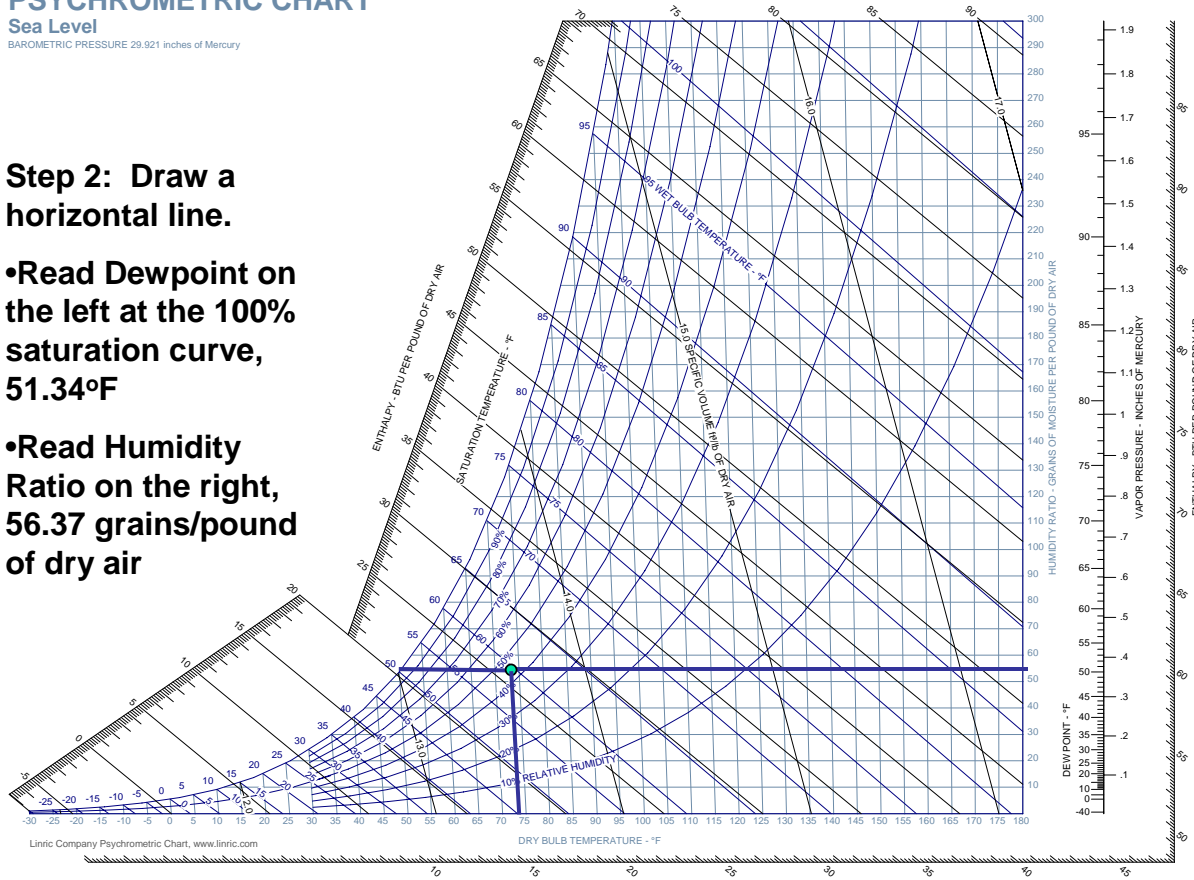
PSYCHROMETRIC CHART
Sea Level
BAROMETRIC PRESSURE 29.921 inches of Mercury

Step 2: Draw a horizontal line.

•Read Dewpoint on the left at the 100% saturation curve, 51.34°F

•Read Humidity Ratio on the right, 56.37 grains/pound of dry air

ENTHALPY - BTU PER POUND OF DRY AIR
SATURATION TEMPERATURE - °F
95 WET BULB TEMPERATURE - °F
15.0 SPECIFIC VOLUME ft³/lb OF DRY AIR
RELATIVE HUMIDITY
HUMIDITY RATIO - GRAINS OF MOISTURE PER POUND OF DRY AIR
VAPOR PRESSURE - INCHES OF MERCURY
DEW POINT - °F
DRY BULB TEMPERATURE - °F
Linric Company Psychrometric Chart, www.linric.com

70 75 80 85 90
65 60 55 50 45 40 35 30 25 20 15 10 5 0 -5
100 95 90 85 80 75 70 65 60 55 50 45 40 35 30 25 20 15 10 5 0 -5 -10 -15 -20 -25
16.0 17.0 14.0 13.0 12.0
90% 80% 70% 60% 50% 40% 30% 20% 10%
300 290 280 270 260 250 240 230 220 210 200 190 180 170 160 150 140 130 120 110 100 90 80 70 60 50 40 30 20 10
1.9 1.8 1.7 1.6 1.5 1.4 1.3 1.2 1.1 1 .9 .8 .7 .6 .5 .4 .3 .2 .1
95 90 85 80 75 70 65 60 55 50 45 40 35 30 25 20 10 0 -40
-30 -25 -20 -15 -10 -5 0 5 10 15 20 25 30 35 40 45 50 55 60 65 70 75 80 85 90 95 100 105 110 115 120 125 130 135 140 145 150 155 160 165 170 175 180
10 15 20 25 30 35 40 45